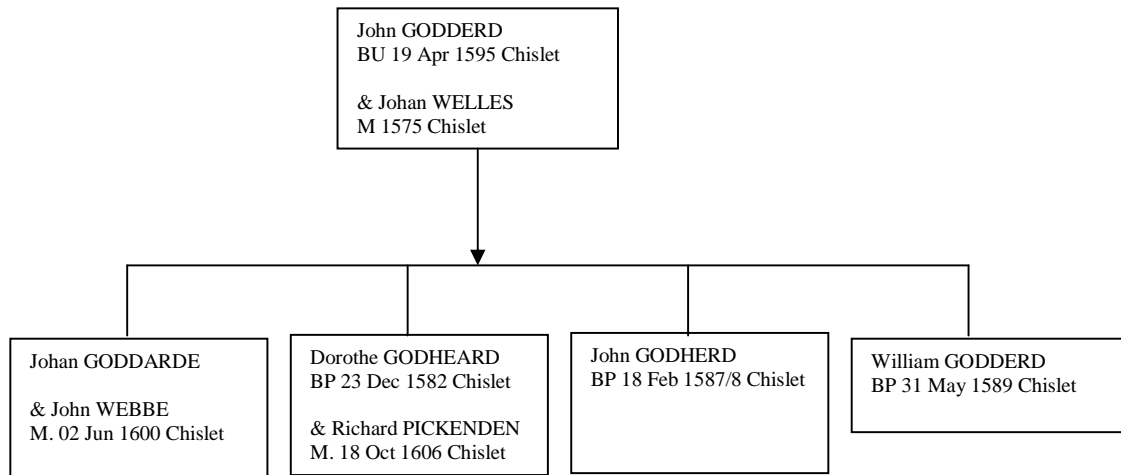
John GODDERD
BU 19 Apr 1595 Chislet

& Johan WELLES
M 1575 Chislet

Johan GODDARDE

& John WEBBE
M. 02 Jun 1600 Chislet

Dorothe GODHEARD
BP 23 Dec 1582 Chislet

& Richard PICKENDEN
M. 18 Oct 1606 Chislet

John GODHERD
BP 18 Feb 1587/8 Chislet

William GODDERD
BP 31 May 1589 Chislet